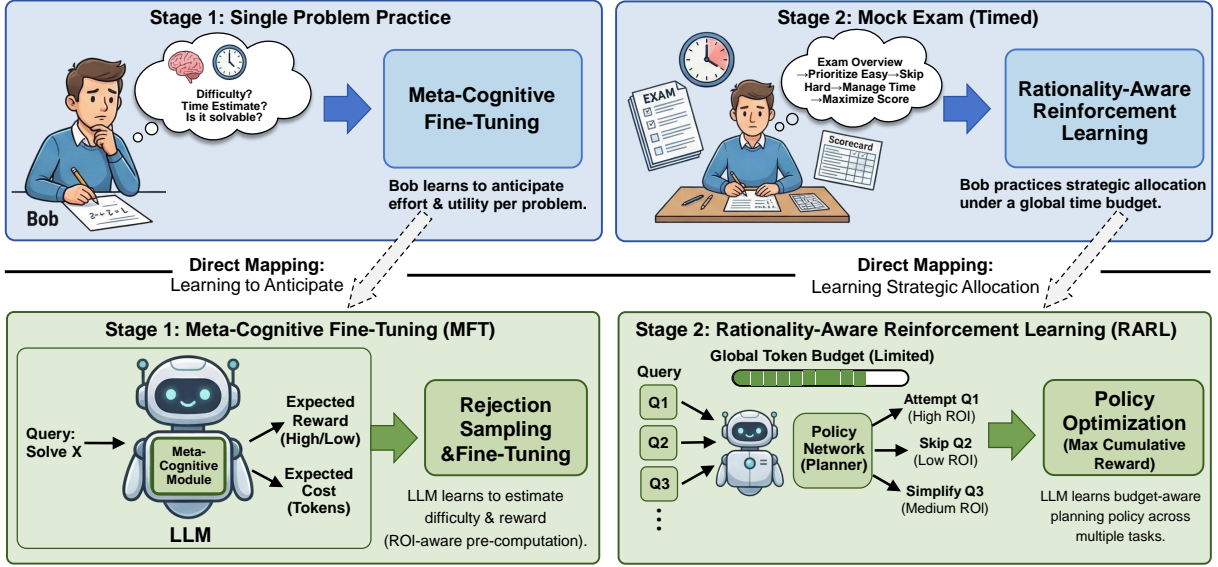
Stage 1: Single Problem Practice

Difficulty?
Time Estimate?
Is it solvable?

Bob

Meta-Cognitive Fine-Tuning

Bob learns to anticipate effort & utility per problem.

Stage 2: Mock Exam (Timed)

EXAM

Exam Overview
→Prioritize Easy→Skip Hard→Manage Time
→Maximize Score

Scorecard

Rationality-Aware Reinforcement Learning

Bob practices strategic allocation under a global time budget.

Direct Mapping:
Learning to Anticipate

Direct Mapping:
Learning Strategic Allocation

Stage 1: Meta-Cognitive Fine-Tuning (MFT)

Query:
Solve X

Meta-Cognitive Module

LLM

Expected Reward (High/Low)

Expected Cost (Tokens)

Rejection Sampling &Fine-Tuning

LLM learns to estimate difficulty & reward (ROI-aware pre-computation).

Stage 2: Rationality-Aware Reinforcement Learning (RARL)

Global Token Budget (Limited)

Query

Q1

Q2

Q3

⋮

Policy Network (Planner)

Attempt Q1 (High ROI)

Skip Q2 (Low ROI)

Simplify Q3 (Medium ROI)

Policy Optimization (Max Cumulative Reward)

LLM learns budget-aware planning policy across multiple tasks.